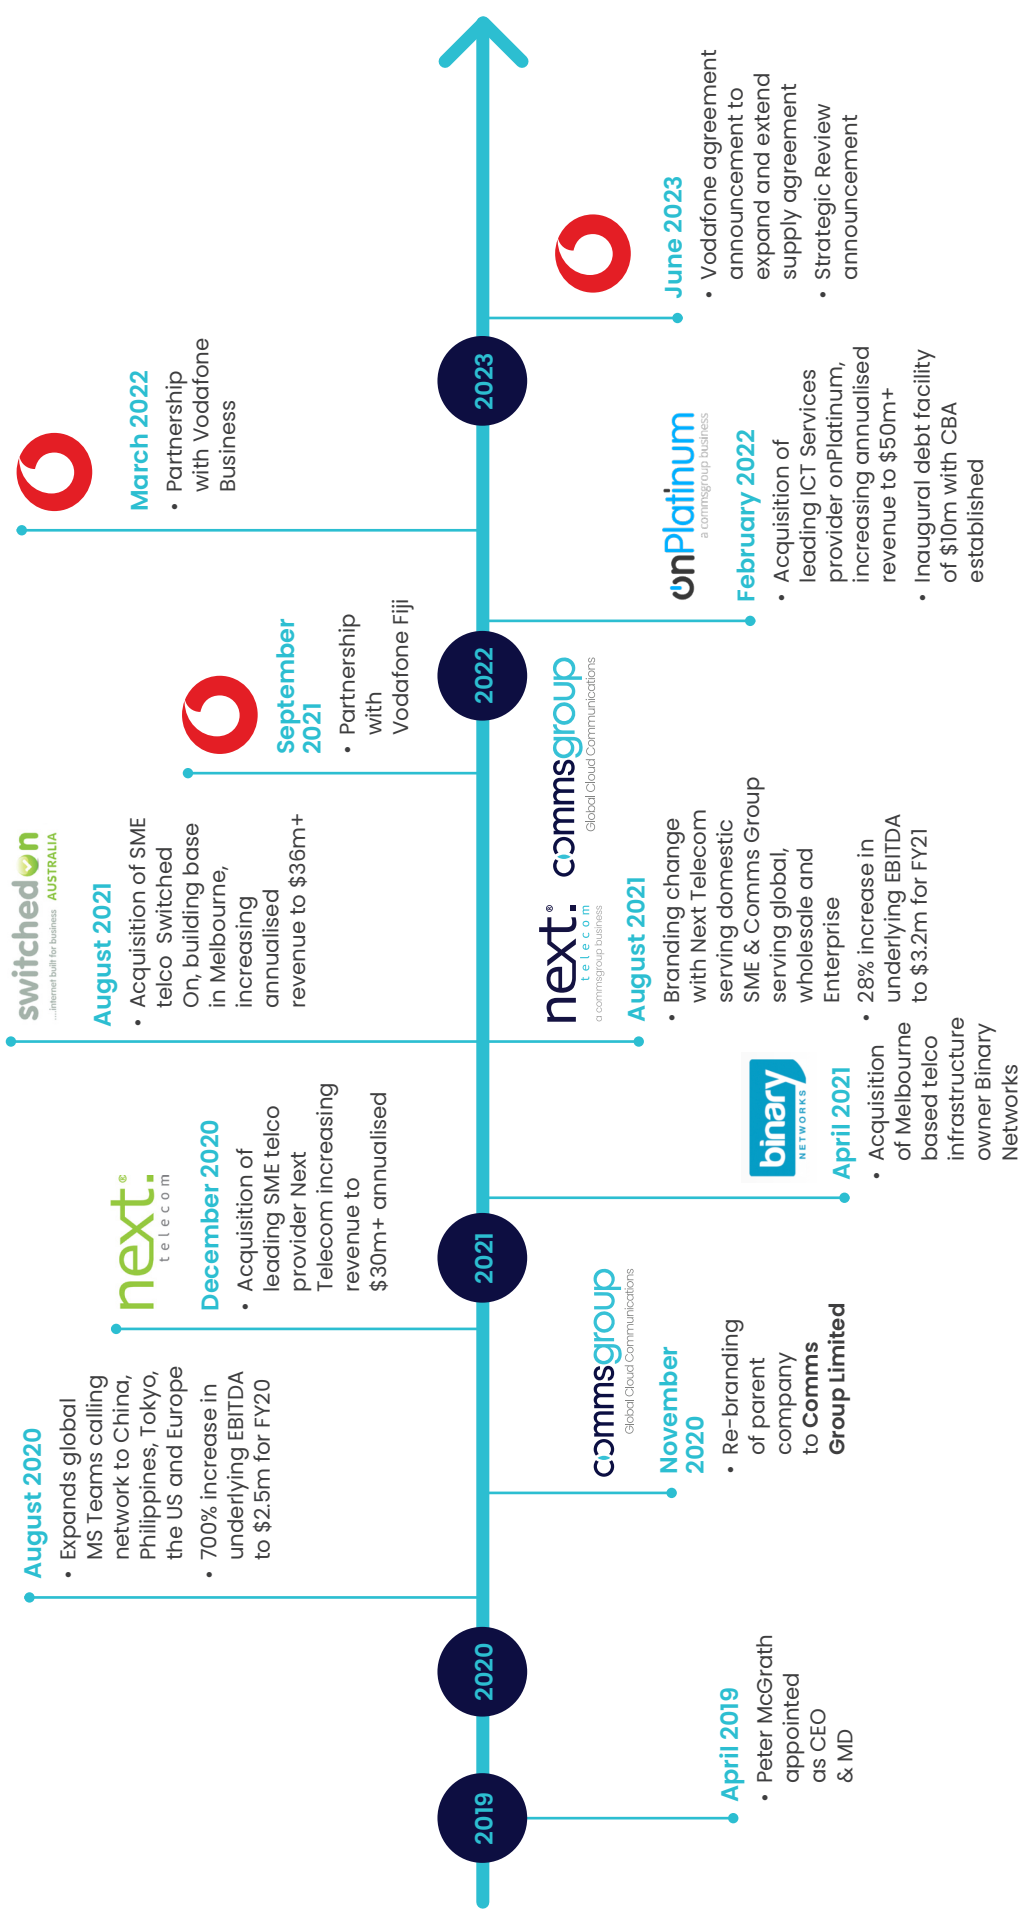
2019

April 2019
• Peter McGrath appointed as CEO & MD

2020

August 2020
• Expands global MS Teams calling network to China, Philippines, Tokyo, the US and Europe
• 700% increase in underlying EBITDA to $2.5m for FY20

commsgroup
Global Cloud Communications

November 2020
• Re-branding of parent company to **Comms Group Limited**

2021

next.
telecom

December 2020
• Acquisition of leading SME telco provider Next Telecom increasing revenue to $30m+ annualised

binary
NETWORKS

April 2021
• Acquisition of Melbourne based telco infrastructure owner Binary Networks

switchedon
...internet built for business AUSTRALIA

August 2021
• Acquisition of SME telco Switched On, building base in Melbourne, increasing annualised revenue to $36m+

next.
telecom
a commsgroup business

commsgroup
Global Cloud Communications

August 2021
• Branding change with Next Telecom serving domestic SME & Comms Group serving global, wholesale and Enterprise
• 28% increase in underlying EBITDA to $3.2m for FY21

2022

September 2021
• Partnership with Vodafone Fiji

onPlatinum
a commsgroup business

February 2022
• Acquisition of leading ICT Services provider onPlatinum, increasing annualised revenue to $50m+
• Inaugural debt facility of $10m with CBA established

March 2022
• Partnership with Vodafone Business

2023

June 2023
• Vodafone agreement announcement to expand and extend supply agreement
• Strategic Review announcement